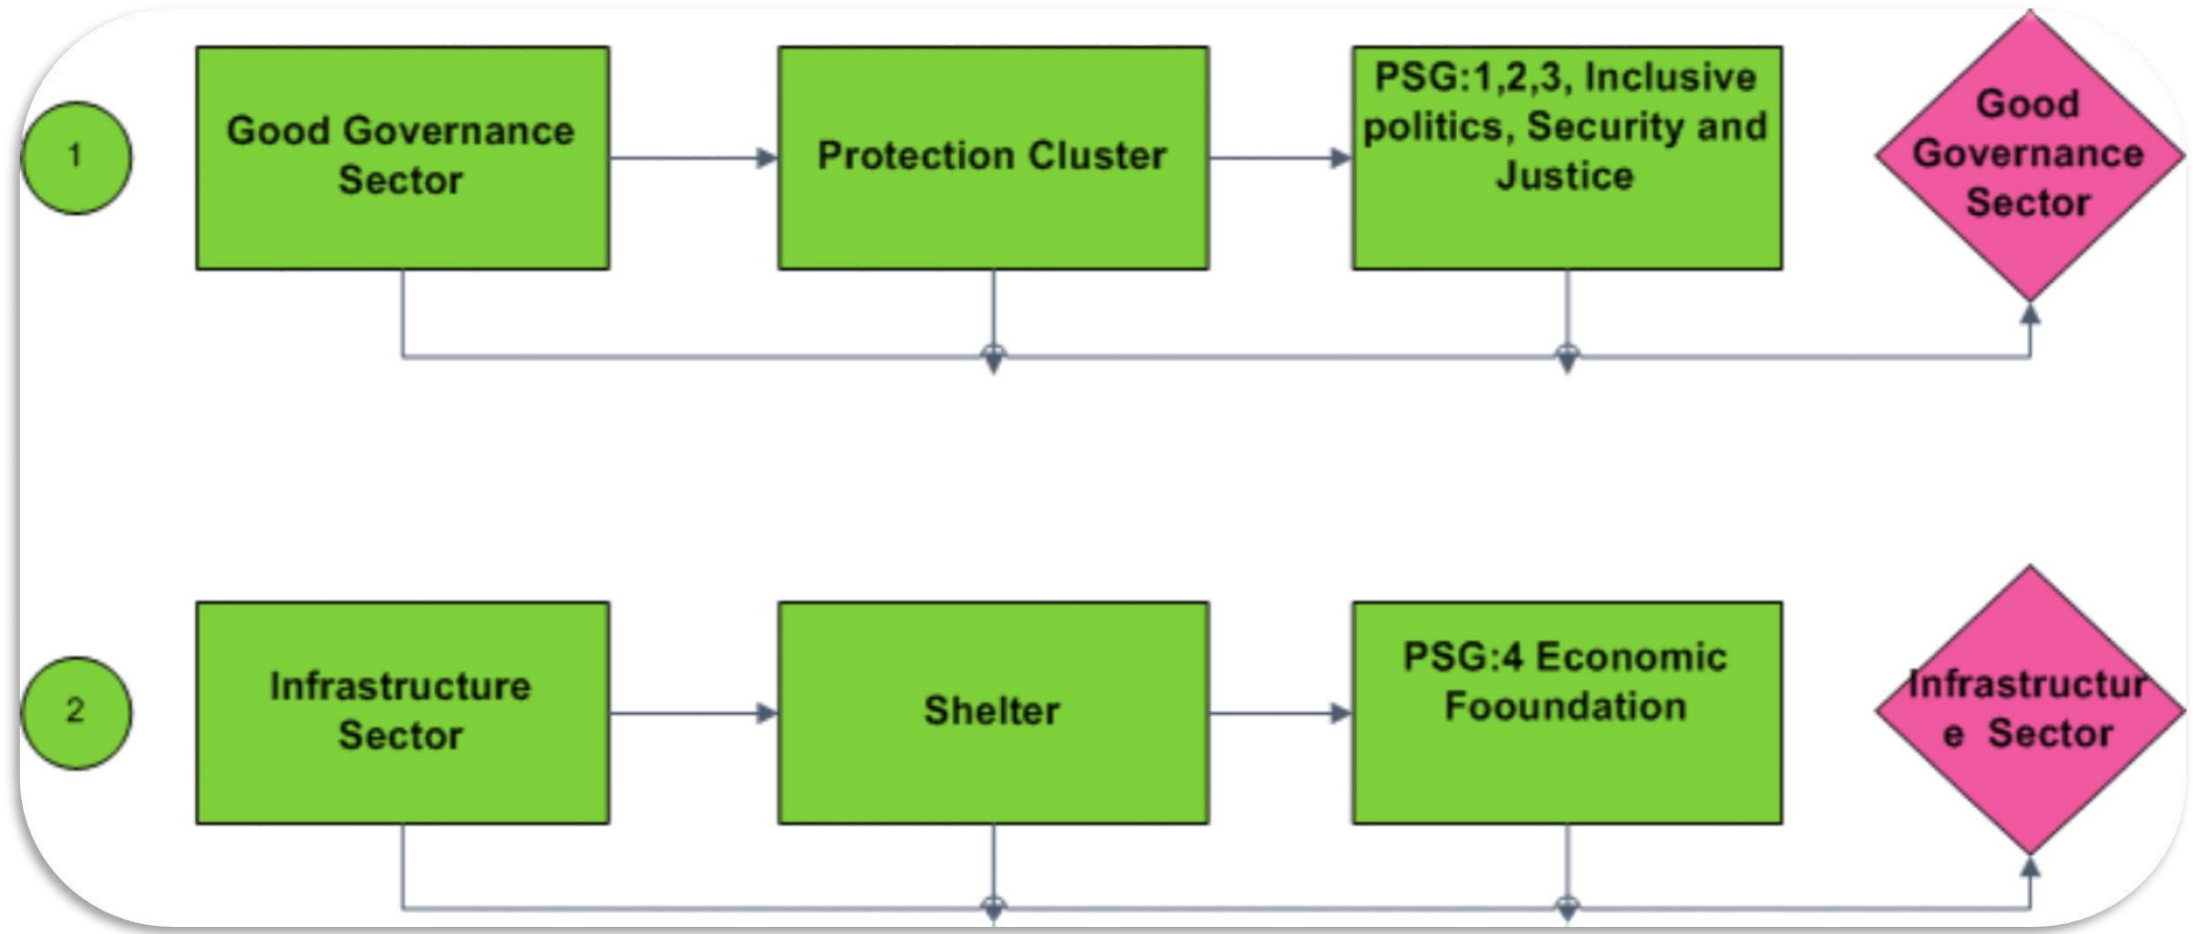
1

Good Governance Sector

Protection Cluster

PSG:1,2,3, Inclusive politics, Security and Justice

Good Governance Sector

2

Infrastructure Sector

Shelter

PSG:4 Economic Fooundation

Infrastructur e Sector